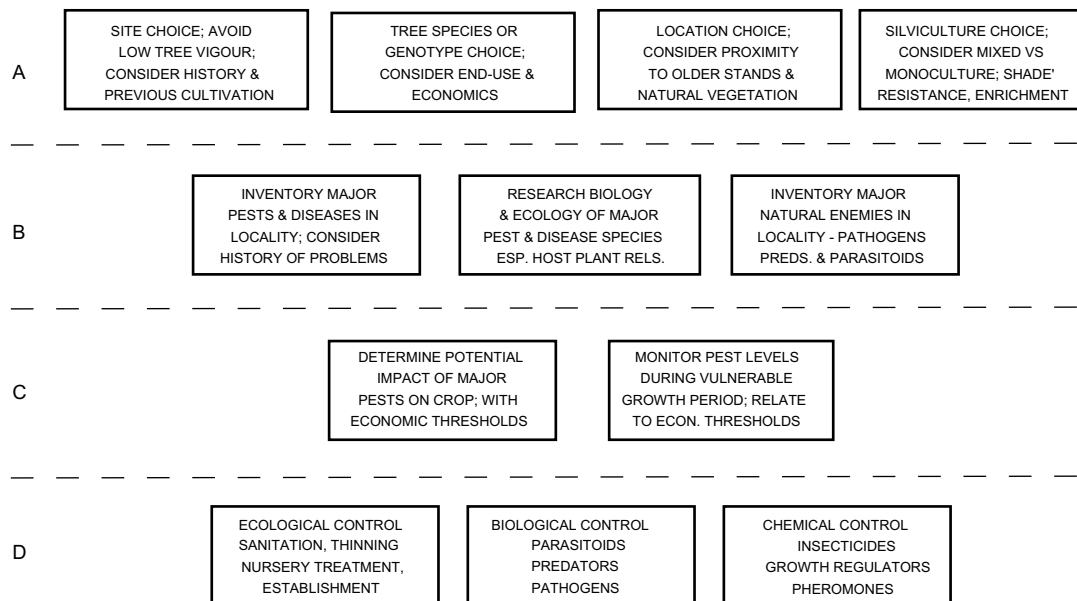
A

SITE CHOICE; AVOID LOW TREE VIGOUR; CONSIDER HISTORY & PREVIOUS CULTIVATION

TREE SPECIES OR GENOTYPE CHOICE; CONSIDER END-USE & ECONOMICS

LOCATION CHOICE; CONSIDER PROXIMITY TO OLDER STANDS & NATURAL VEGETATION

SILVICULTURE CHOICE; CONSIDER MIXED VS MONOCULTURE; SHADE' RESISTANCE, ENRICHMENT

B

INVENTORY MAJOR PESTS & DISEASES IN LOCALITY; CONSIDER HISTORY OF PROBLEMS

RESEARCH BIOLOGY & ECOLOGY OF MAJOR PEST & DISEASE SPECIES ESP. HOST PLANT RELS.

INVENTORY MAJOR NATURAL ENEMIES IN LOCALITY - PATHOGENS PREDS. & PARASITOIDS

C

DETERMINE POTENTIAL IMPACT OF MAJOR PESTS ON CROP; WITH ECONOMIC THRESHOLDS

MONITOR PEST LEVELS DURING VULNERABLE GROWTH PERIOD; RELATE TO ECON. THRESHOLDS

D

ECOLOGICAL CONTROL
SANITATION, THINNING
NURSERY TREATMENT, ESTABLISHMENT

BIOLOGICAL CONTROL
PARASITOIDS
PREDATORS
PATHOGENS

CHEMICAL CONTROL
INSECTICIDES
GROWTH REGULATORS
PHEROMONES